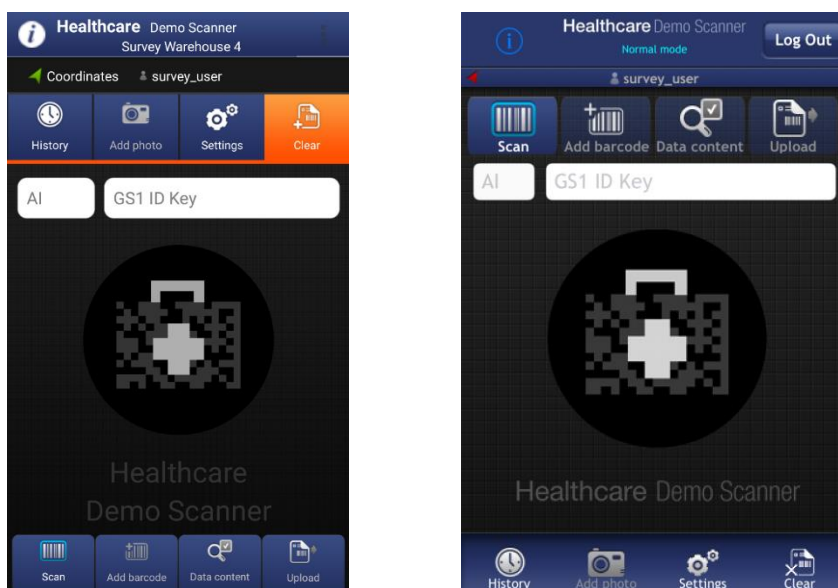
Healthcare Demo Scanner
Survey Warehouse 4

Coordinates survey_user

History Add photo Settings Clear

AI GS1 ID Key

Healthcare Demo Scanner

Scan Add barcode Data content Upload

Healthcare Demo Scanner
Normal mode
Log Out

survey_user

Scan Add barcode Data content Upload

AI GS1 ID Key

Healthcare Demo Scanner

History Add photo Settings Clear